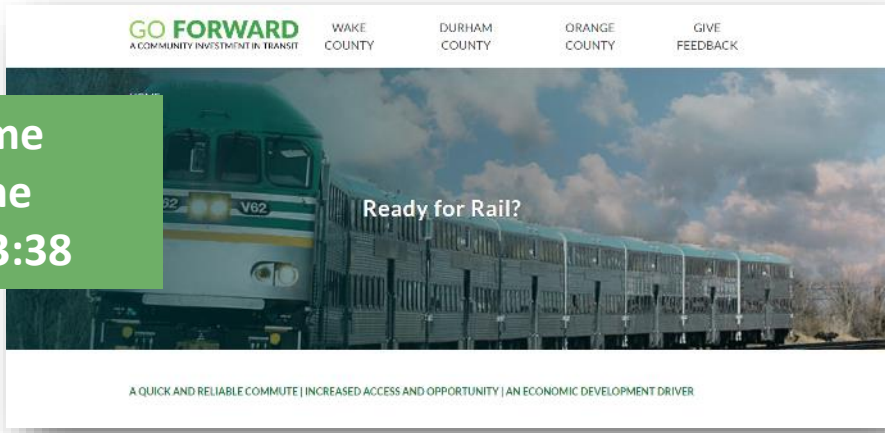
GO FORWARD
A COMMUNITY INVESTMENT IN TRANSIT

WAKE COUNTY

DURHAM COUNTY

ORANGE COUNTY

GIVE FEEDBACK

me
ne
3:38

V62

Ready for Rail?

A QUICK AND RELIABLE COMMUTE | INCREASED ACCESS AND OPPORTUNITY | AN ECONOMIC DEVELOPMENT DRIVER